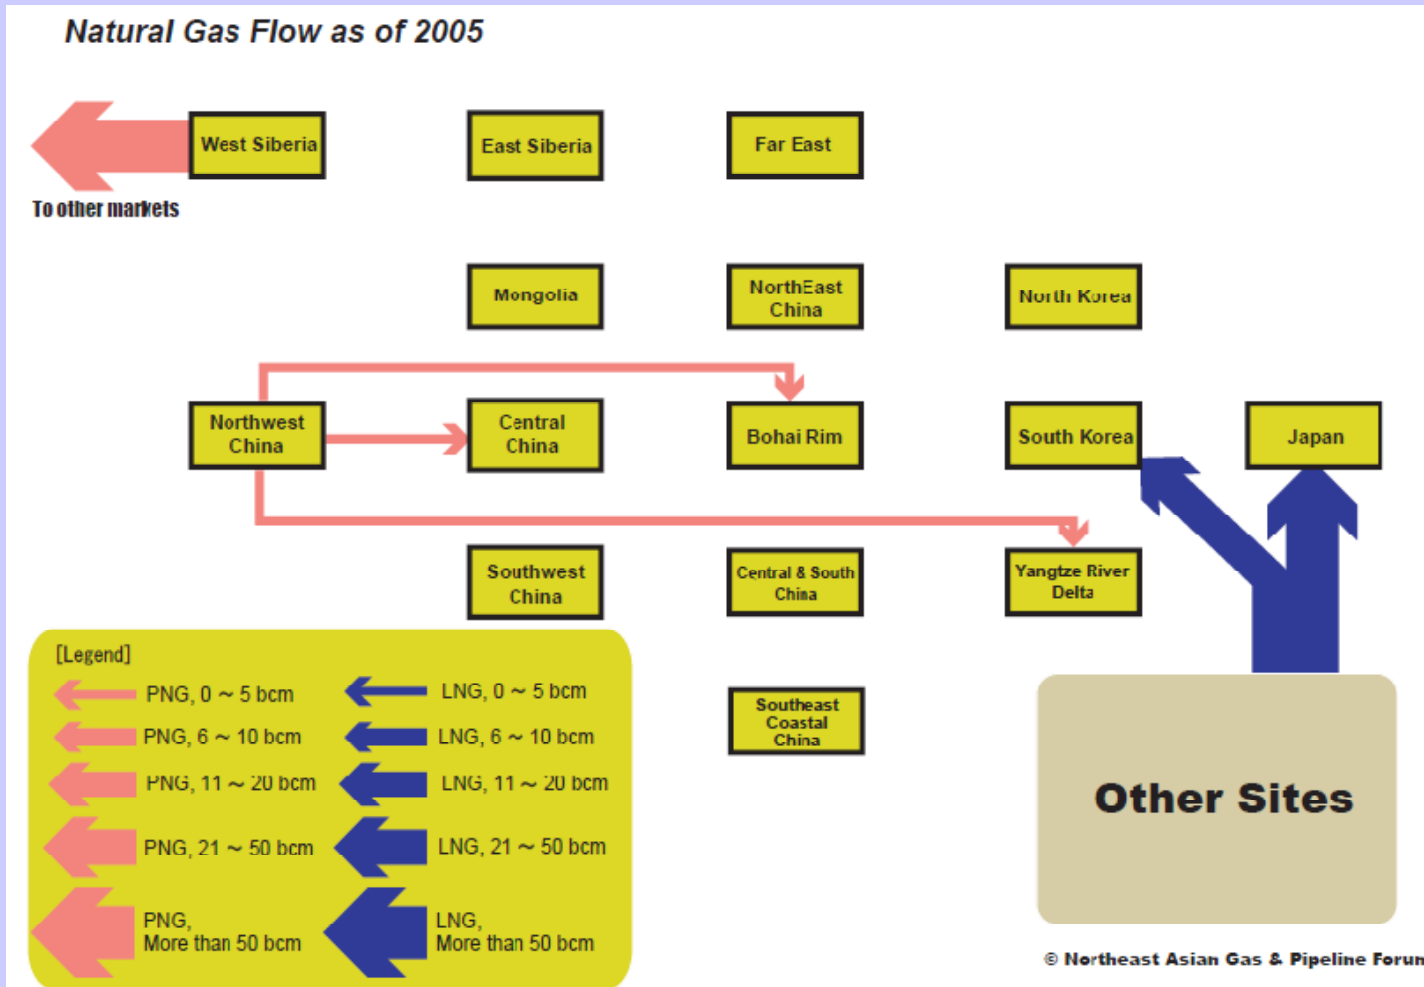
Natural Gas Flow as of 2005

West Siberia

To other markets

East Siberia

Far East

Mongolia

NorthEast China

North Korea

Northwest China

Central China

Bohai Rim

South Korea

Japan

Southwest China

Central & South China

Yangtze River Delta

Southeast Coastal China

Other Sites

[Legend]

PNG, 0 ~ 5 bcm

LNG, 0 ~ 5 bcm

PNG, 6 ~ 10 bcm

LNG, 6 ~ 10 bcm

PNG, 11 ~ 20 bcm

LNG, 11 ~ 20 bcm

PNG, 21 ~ 50 bcm

LNG, 21 ~ 50 bcm

PNG, More than 50 bcm

LNG, More than 50 bcm

© Northeast Asian Gas & Pipeline Forun